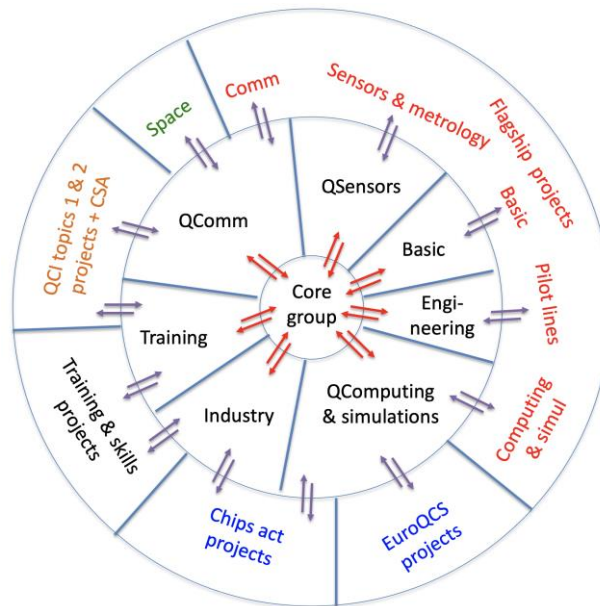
Space

Comm

Sensors & metrology

Flagship projects

Basic

Pilot lines

Computing & simul

EuroQCS projects

Chips act projects

Training & skills projects

QCI topics 1 & 2 projects + CSA

QComm

QSensors

Basic

Engineering

QComputing & simulations

Industry

Training

Core group